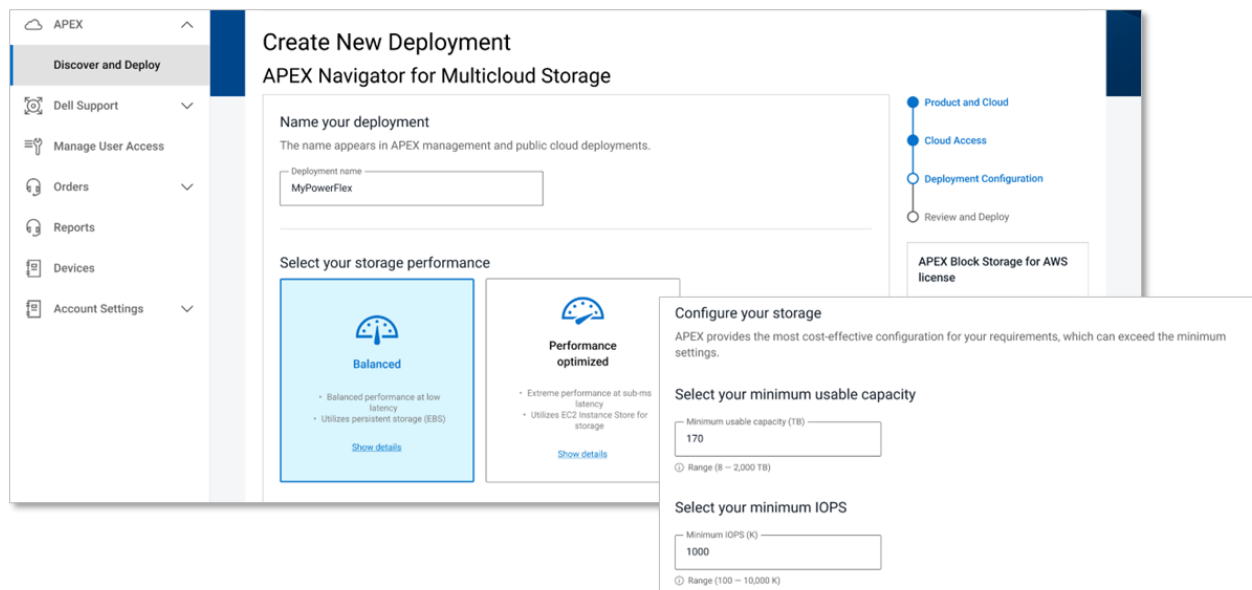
APEX

Discover and Deploy

Dell Support

Manage User Access

Orders

Reports

Devices

Account Settings

Create New Deployment

APEX Navigator for Multicloud Storage

Name your deployment

The name appears in APEX management and public cloud deployments.

Deployment name

MyPowerFlex

Select your storage performance

Balanced

• Balanced performance at low latency
• Utilizes persistent storage (EBS)

Show details

Performance optimized

• Extreme performance at sub-ms latency
• Utilizes EC2 Instance Store for storage

Show details

Product and Cloud

Cloud Access

Deployment Configuration

Review and Deploy

APEX Block Storage for AWS license

Configure your storage

APEX provides the most cost-effective configuration for your requirements, which can exceed the minimum settings.

Select your minimum usable capacity

Minimum usable capacity (TB)

170

ⓘ Range (8 — 2,000 TB)

Select your minimum IOPS

Minimum IOPS (K)

1000

ⓘ Range (100 — 10,000 K)